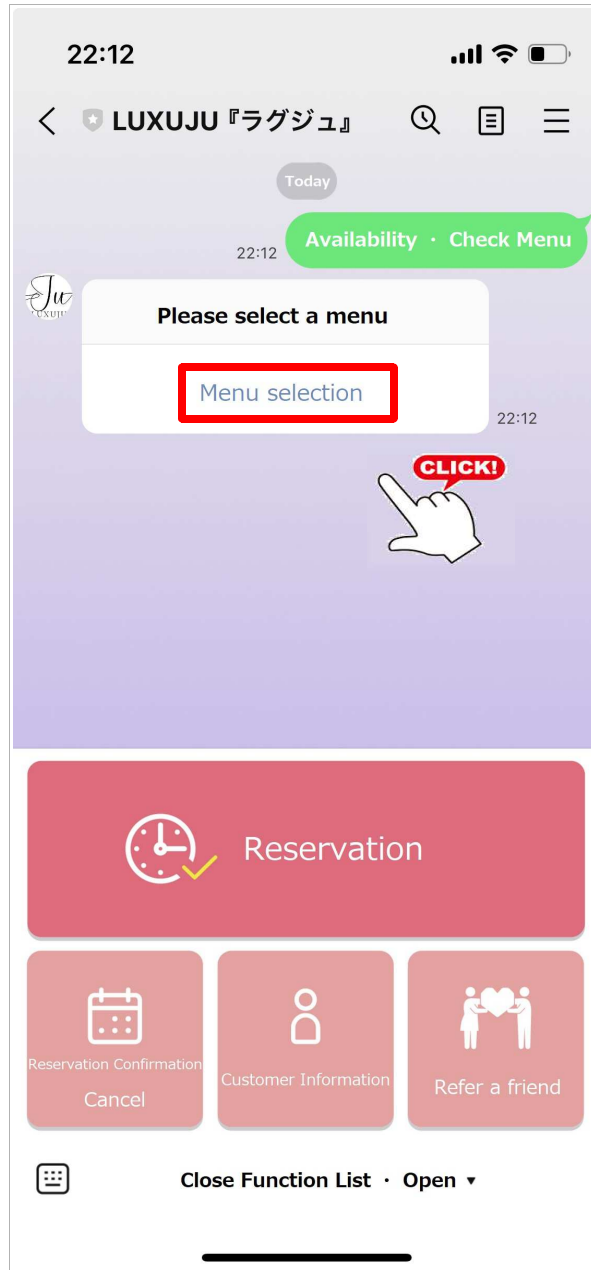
22:12

LUXUJU『ラグジュ』

Today

22:12 Availability · Check Menu

Ju LUXUJU

Please select a menu

Menu selection

22:12

CLICK!

Reservation

Reservation Confirmation
Cancel

Customer Information

Refer a friend

Close Function List · Open ▾